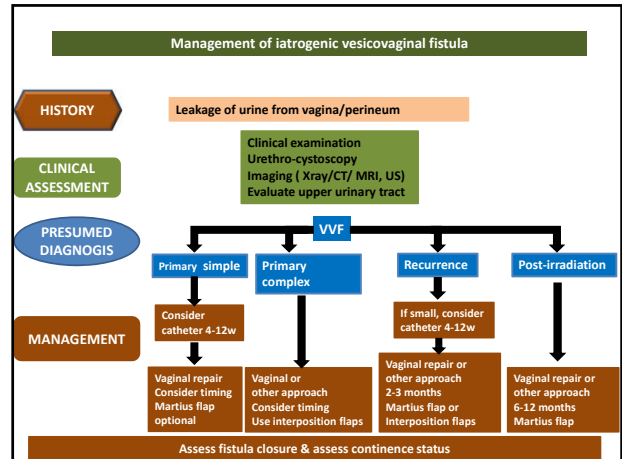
Management of iatrogenic vesicovaginal fistula

HISTORY

Leakage of urine from vagina/perineum

CLINICAL ASSESSMENT

Clinical examination
Urethro-cystoscopy
Imaging ( Xray/CT/ MRI, US)
Evaluate upper urinary tract

PRESUMED DIAGNOGIS

VVF

Primary simple

Primary complex

Recurrence

Post-irradiation

MANAGEMENT

Consider catheter 4-12w

If small, consider catheter 4-12w

Vaginal repair
Consider timing
Martius flap optional

Vaginal or other approach
Consider timing
Use interposition flaps

Vaginal repair or other approach
2-3 months
Martius flap or Interposition flaps

Vaginal repair or other approach
6-12 months
Martius flap

Assess fistula closure & assess continence status